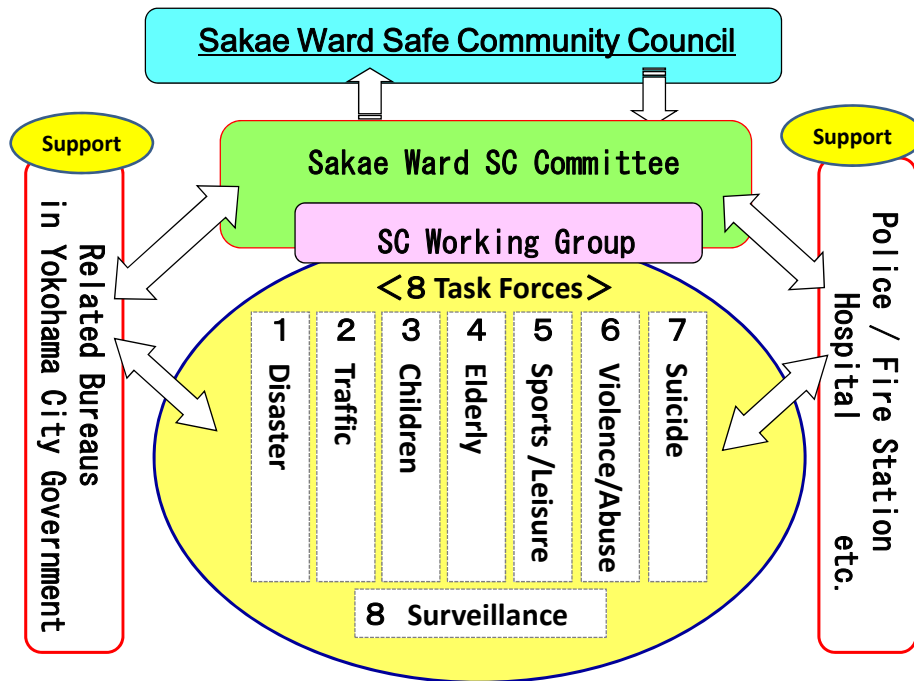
Sakae Ward Safe Community Council

Support

Related Bureaus in Yokohama City Government

Sakae Ward SC Committee

SC Working Group

＜8 Task Forces＞

1 Disaster

2 Traffic

3 Children

4 Elderly

5 Sports /Leisure

6 Violence/Abuse

7 Suicide

8 Surveillance

Support

Police / Fire Station Hospital etc.